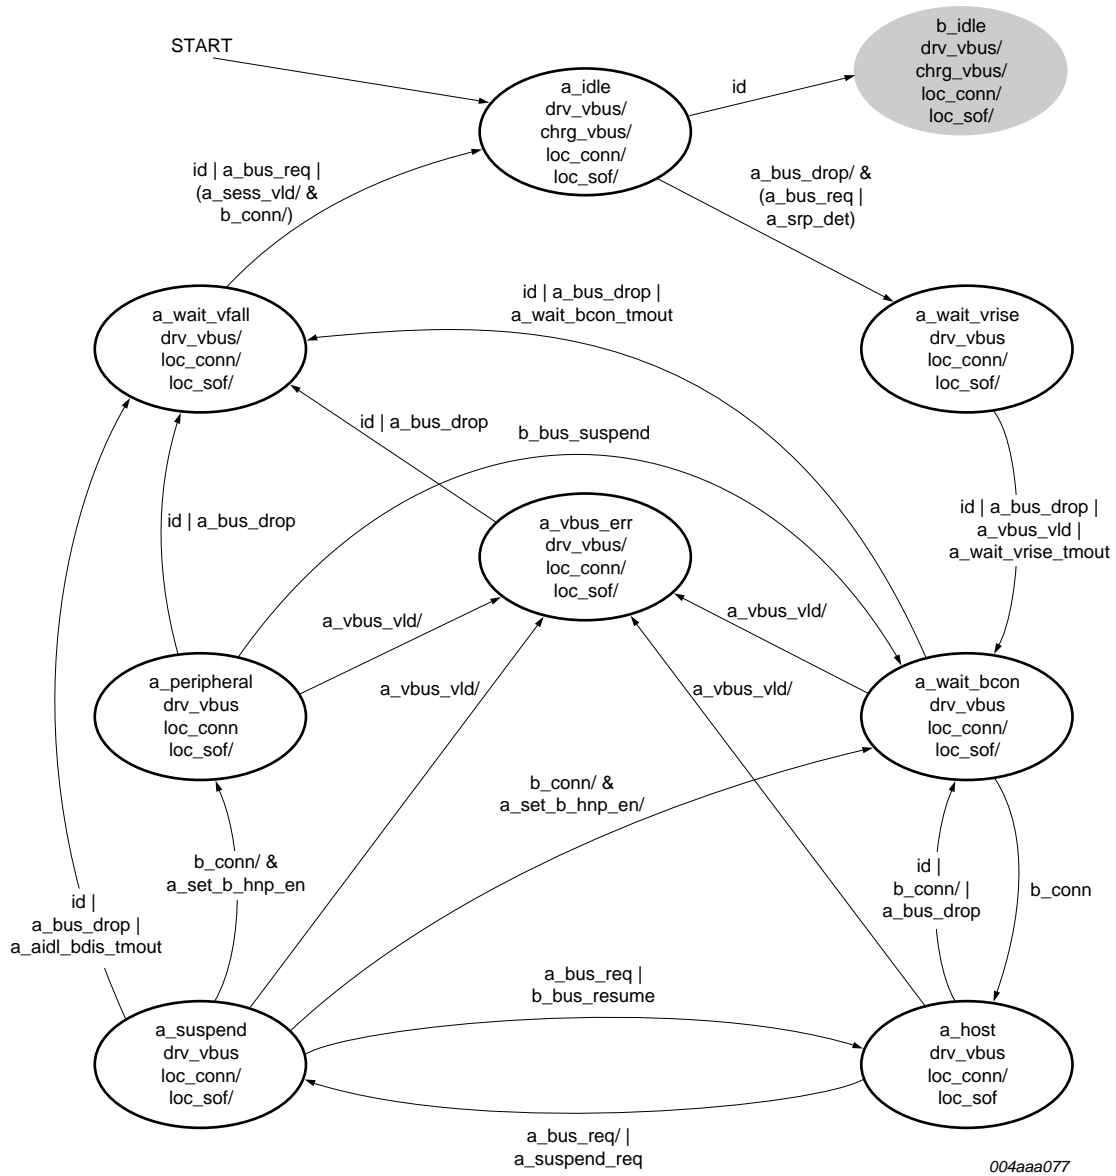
START

a_idle
drv_vbus/
chrg_vbus/
loc_conn/
loc_sof/

id

b_idle
drv_vbus/
chrg_vbus/
loc_conn/
loc_sof/

id | a_bus_req |
(a_sess_vld/ &
b_conn/)

a_bus_drop/ &
(a_bus_req |
a_srp_det)

id | a_bus_drop |
a_wait_bcon_tmout

a_wait_vfall
drv_vbus/
loc_conn/
loc_sof/

a_wait_vrise
drv_vbus
loc_conn/
loc_sof/

id | a_bus_drop

b_bus_suspend

id | a_bus_drop

a_vbus_err
drv_vbus/
loc_conn/
loc_sof/

id | a_bus_drop |
a_vbus_vld |
a_wait_vrise_tmout

a_vbus_vld/

a_vbus_vld/

a_peripheral
drv_vbus
loc_conn
loc_sof/

a_vbus_vld/

a_vbus_vld/

a_wait_bcon
drv_vbus
loc_conn/
loc_sof/

b_conn/ &
a_set_b_hnp_en/

b_conn/ &
a_set_b_hnp_en

id |
b_conn/ |
a_bus_drop

b_conn

id |
a_bus_drop |
a_aidl_bdis_tmout

a_bus_req |
b_bus_resume

a_suspend
drv_vbus
loc_conn/
loc_sof/

a_host
drv_vbus
loc_conn/
loc_sof

a_bus_req/ |
a_suspend_req

004aaa077